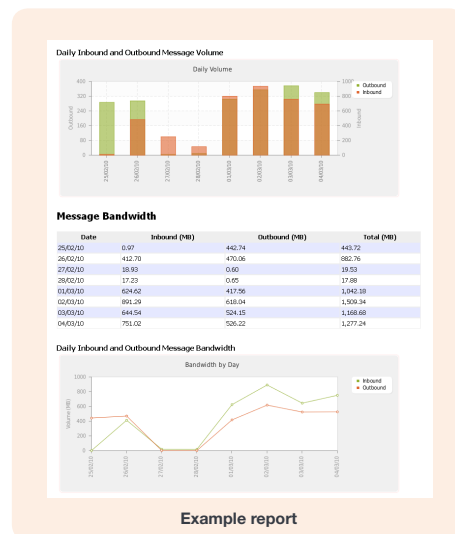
Daily Inbound and Outbound Message Volume

Daily Volume

400
320
240
160
80
0

Outbound

1000
800
600
400
200
0

Inbound

Outbound
Inbound

25/02/10
26/02/10
27/02/10
28/02/10
01/03/10
02/03/10
03/03/10
04/03/10

Message Bandwidth

| Date | Inbound (MB) | Outbound (MB) | Total (MB) |
|---|---|---|---|
| 25/02/10 | 0.97 | 442.74 | 443.72 |
| 26/02/10 | 412.70 | 470.06 | 882.76 |
| 27/02/10 | 18.93 | 0.60 | 19.53 |
| 28/02/10 | 17.23 | 0.65 | 17.88 |
| 01/03/10 | 624.62 | 417.56 | 1,042.18 |
| 02/03/10 | 891.29 | 618.04 | 1,509.34 |
| 03/03/10 | 644.54 | 524.15 | 1,168.68 |
| 04/03/10 | 751.02 | 526.22 | 1,277.24 |

Daily Inbound and Outbound Message Bandwidth

Bandwidth by Day

1000
800
600
400
200
0

Volume (MB)

Inbound
Outbound

25/02/10
26/02/10
27/02/10
28/02/10
01/03/10
02/03/10
03/03/10
04/03/10

Example report